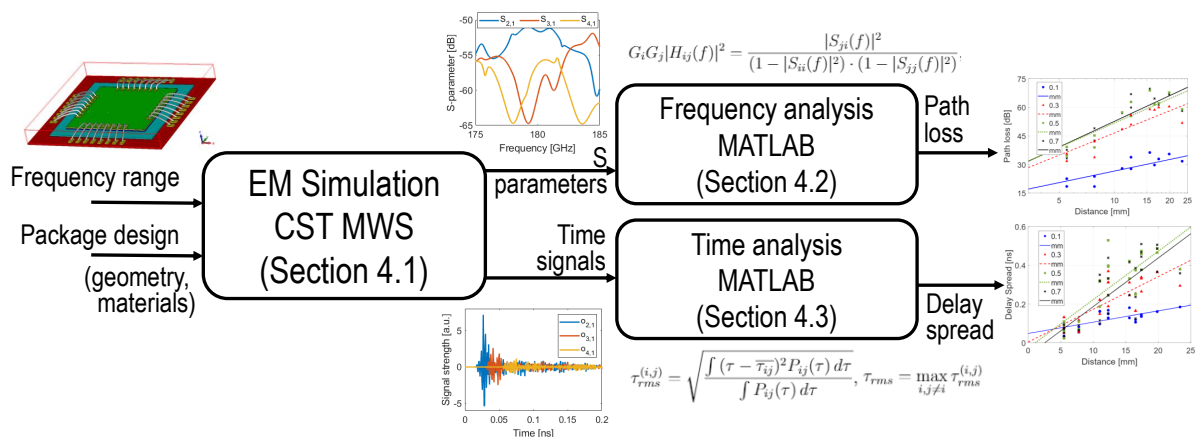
Frequency range

Package design

(geometry, materials)

EM Simulation CST MWS (Section 4.1)

$S_{2,1}$ $S_{3,1}$ $S_{4,1}$

S-parameter [dB]

-50
-55
-60
-65

175 180 185

Frequency [GHz]

S parameters

Time signals

$G_iG_j|H_{ij}(f)|^2 = \frac{|S_{ji}(f)|^2}{(1-|S_{ii}(f)|^2)\cdot(1-|S_{jj}(f)|^2)}$

Frequency analysis MATLAB (Section 4.2)

Path loss

Time analysis MATLAB (Section 4.3)

Delay spread

Signal strength [a.u.]

$o_{2,1}$ $o_{3,1}$ $o_{4,1}$

0
0.05 0.1 0.15 0.2

Time [ns]

$\tau_{rms}^{(i,j)} = \sqrt{\frac{\int(\tau-\overline{\tau_{ij}})^2 P_{ij}(\tau)\,d\tau}{\int P_{ij}(\tau)\,d\tau}}, \tau_{rms} = \max_{i,j\neq i} \tau_{rms}^{(i,j)}$

Path loss [dB]

75
60
45
30
15

0.1 mm
0.3 mm
0.5 mm
0.7 mm

5 10 15 20 25

Distance [mm]

Delay Spread [ns]

0.6
0.4
0.2
0

0.1 mm
0.3 mm
0.5 mm
0.7 mm

0 5 10 15 20 25

Distance [mm]